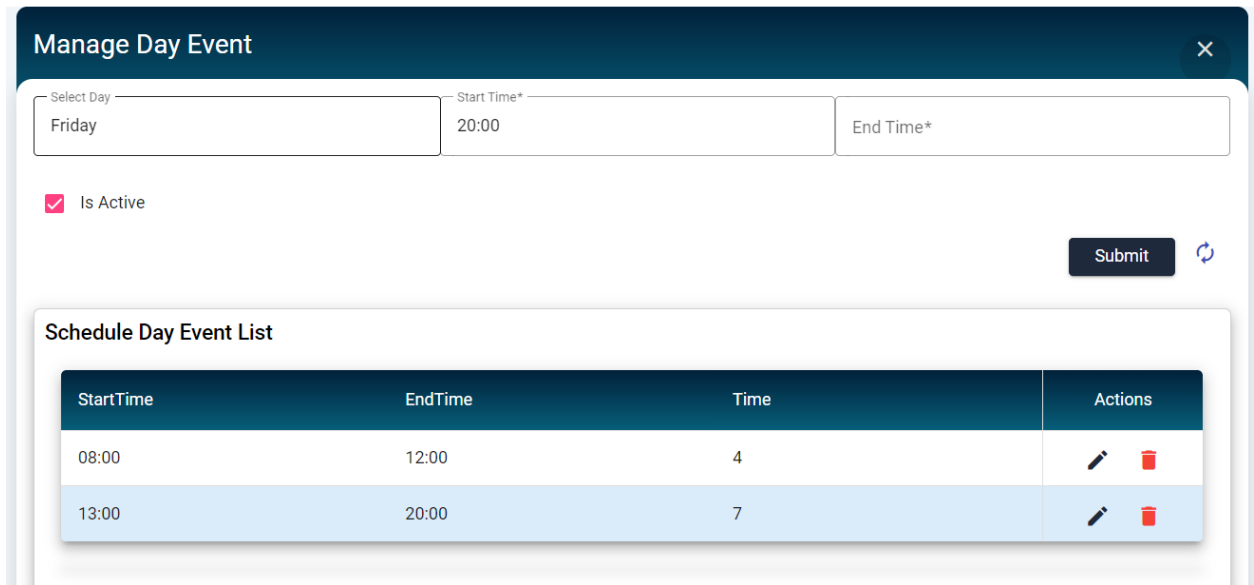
Manage Day Event

×

Select Day
Friday

Start Time*
20:00

End Time*

Is Active

Submit

Schedule Day Event List

| StartTime | EndTime | Time | Actions |
|---|---|---|---|
| 08:00 | 12:00 | 4 | |
| 13:00 | 20:00 | 7 | |